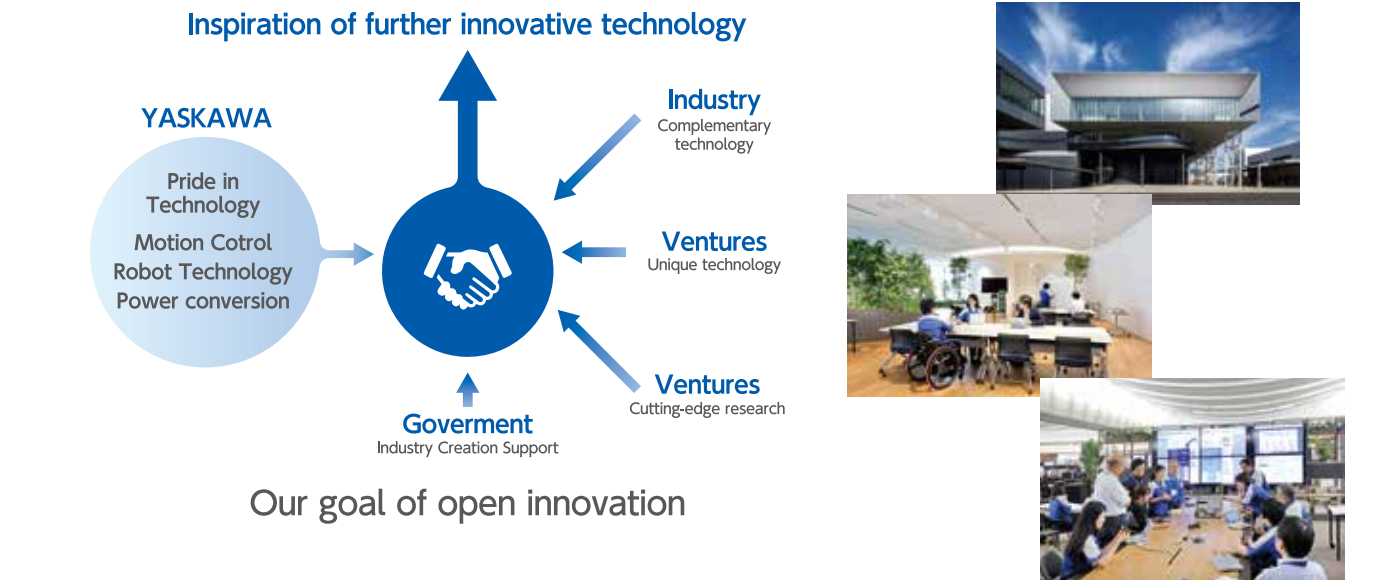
Inspiration of further innovative technology

YASKAWA

Pride in Technology

Motion Cotrol
Robot Technology
Power conversion

Industry
Complementary technology

Ventures
Unique technology

Ventures
Cutting-edge research

Goverment
Industry Creation Support

Our goal of open innovation